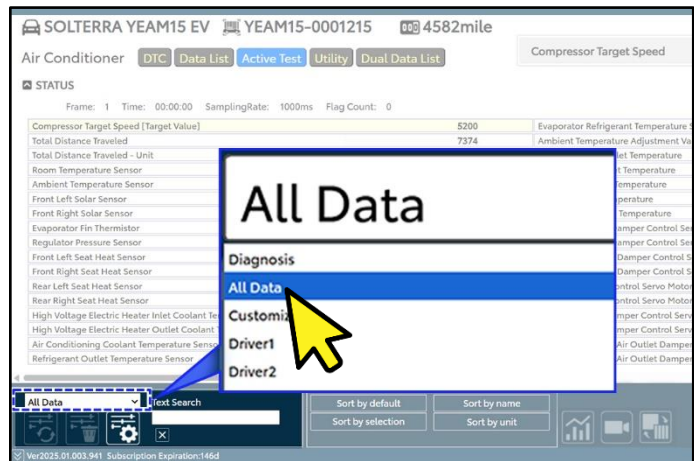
SOLTERRA YEAM15 EV YEAM15-0001215 4582mile

Air Conditioner DTC Data List Active Test Utility Dual Data List

Compressor Target Speed

STATUS

Frame: 1 Time: 00:00:00 SamplingRate: 1000ms Flag Count: 0

| | | |
|---|---|---|
| Compressor Target Speed [Target Value] | 5200 | Evaporator Refrigerant Temperature S |
| Total Distance Traveled | 7374 | Ambient Temperature Adjustment Va |
| Total Distance Traveled - Unit | | let Temperature |
| Room Temperature Sensor | | t Temperature |
| Ambient Temperature Sensor | | emperature |
| Front Left Solar Sensor | | perature |
| Front Right Solar Sensor | | Temperature |
| Evaporator Fin Thermistor | | amper Control Se |
| Regulator Pressure Sensor | | amper Control Se |
| Front Left Seat Heat Sensor | | Damper Control S |
| Front Right Seat Heat Sensor | | Damper Control S |
| Rear Left Seat Heat Sensor | | ontrol Servo Moto |
| Rear Right Seat Heat Sensor | | ontrol Servo Moto |
| High Voltage Electric Heater Inlet Coolant Te | | mper Control Serv |
| High Voltage Electric Heater Outlet Coolant T | | mper Control Serv |
| Air Conditioning Coolant Temperature Senso | | Air Outlet Damp |
| Refrigerant Outlet Temperature Sensor | | Air Outlet Dampe |

All Data

Diagnosis
All Data
Customiz
Driver1
Driver2

All Data
Text Search

Sort by default
Sort by name
Sort by selection
Sort by unit

Ver2025.01.003.941 Subscription Expiration:146d